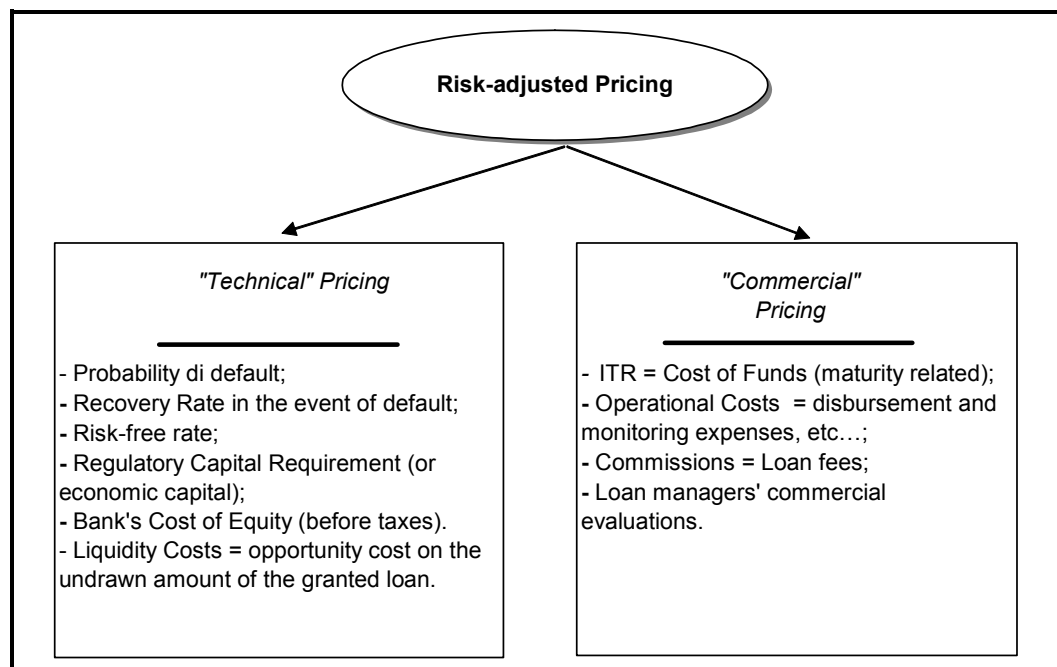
Risk-adjusted Pricing

"Technical" Pricing

- Probability di default;
- Recovery Rate in the event of default;
- Risk-free rate;
- Regulatory Capital Requirement (or economic capital);
- Bank's Cost of Equity (before taxes).
- Liquidity Costs = opportunity cost on the undrawn amount of the granted loan.

"Commercial" Pricing

- ITR = Cost of Funds (maturity related);
- Operational Costs = disbursement and monitoring expenses, etc…;
- Commissions = Loan fees;
- Loan managers' commercial evaluations.